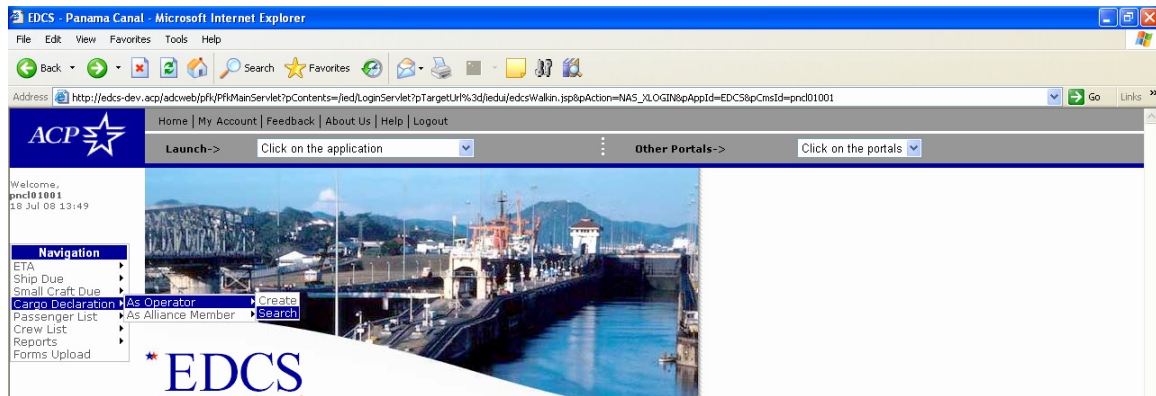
EDCS - Panama Canal - Microsoft Internet Explorer

File Edit View Favorites Tools Help

Back Search Favorites

Address http://edcs-dev.acp/adcweb/pfk/PfkMainServlet?pContents=/ied/LoginServlet?pTargetUrl%3d/iedui/edcsWalkin.jsp&pAction=NAS_XLOGIN&pAppId=EDCS&pCmsId=pncl01001 Go Links

ACP

Home | My Account | Feedback | About Us | Help | Logout

Launch-> Click on the application

Other Portals-> Click on the portals

Welcome,
pncl01001
18 Jul 08 13:49

Navigation
ETA
Ship Due
Small Craft Due
Cargo Declaration
Passenger List
Crew List
Reports
Forms Upload

As Operator
As Alliance Member

Create
Search

EDCS